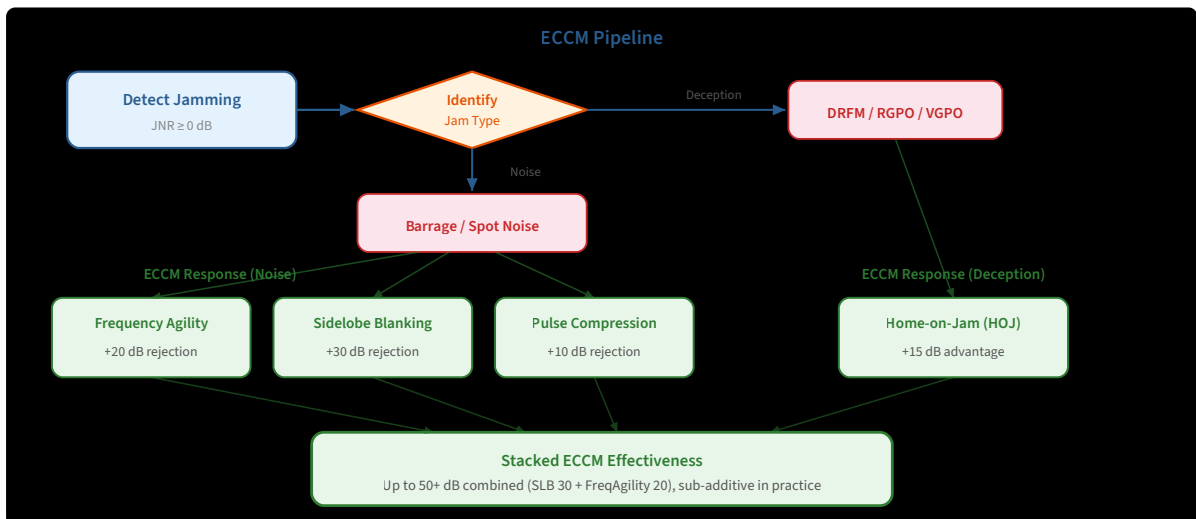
ECCM Pipeline

Detect Jamming
JNR ≥ 0 dB

Identify
Jam Type

Deception

DRFM / RGPO / VGPO

Noise

Barrage / Spot Noise

ECCM Response (Noise)

ECCM Response (Deception)

Frequency Agility
+20 dB rejection

Sidelobe Blanking
+30 dB rejection

Pulse Compression
+10 dB rejection

Home-on-Jam (HOJ)
+15 dB advantage

Stacked ECCM Effectiveness
Up to 50+ dB combined (SLB 30 + FreqAgility 20), sub-additive in practice